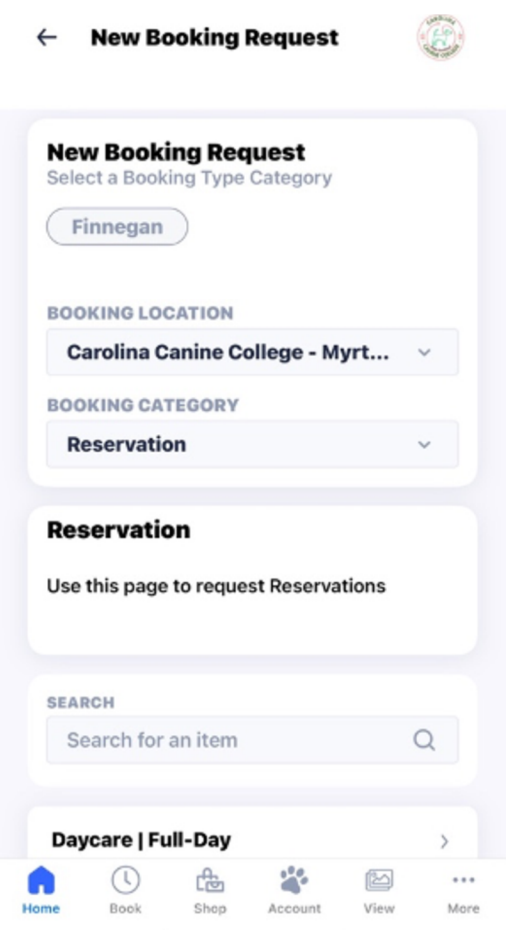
New Booking Request

New Booking Request
Select a Booking Type Category

Finnegan

BOOKING LOCATION
Carolina Canine College - Myrt...

BOOKING CATEGORY
Reservation

Reservation

Use this page to request Reservations

SEARCH
Search for an item

Daycare | Full-Day

Home Book Shop Account View More